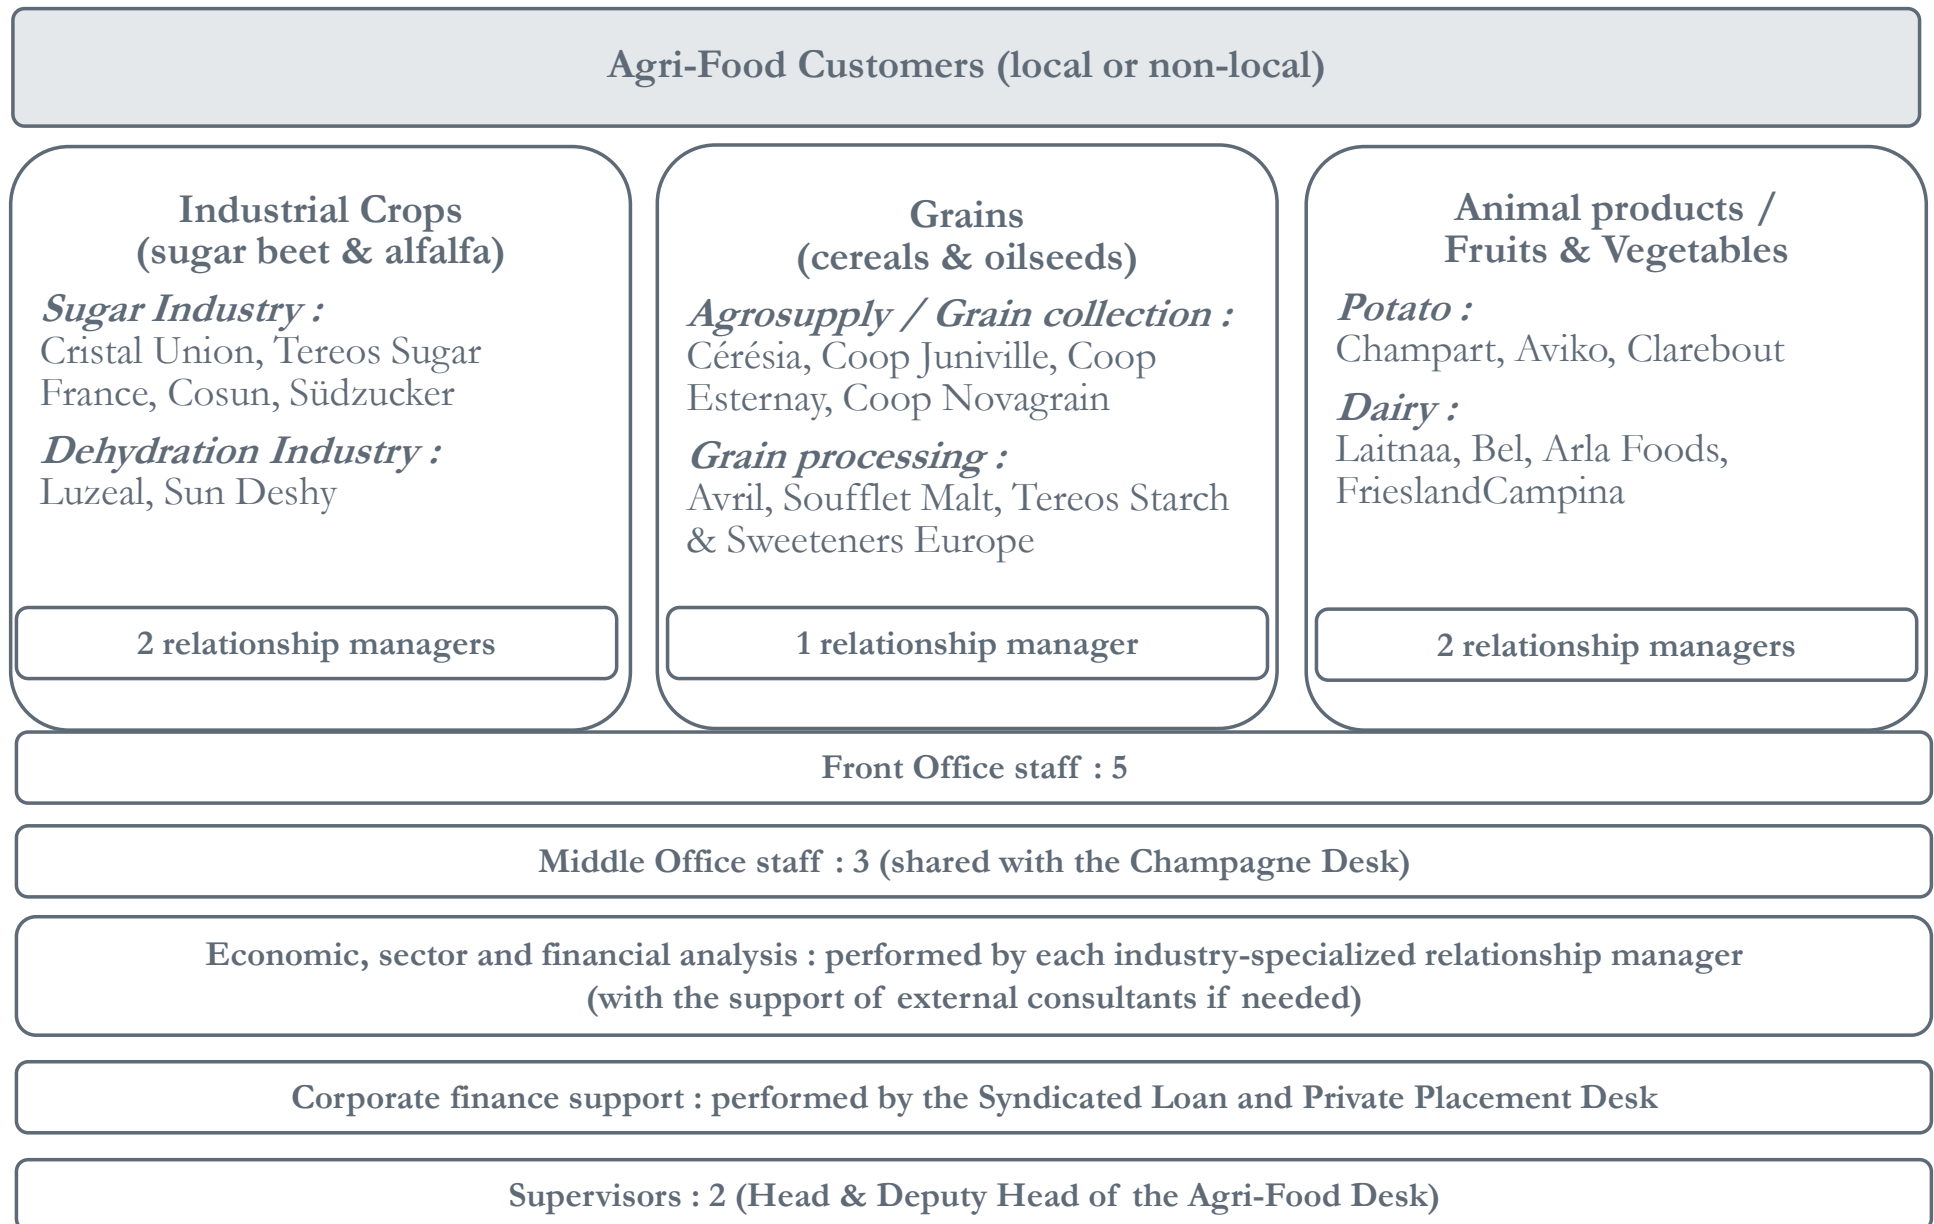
Agri-Food Customers (local or non-local)

Industrial Crops
(sugar beet & alfalfa)

*Sugar Industry :*
Cristal Union, Tereos Sugar France, Cosun, Südzucker

*Dehydration Industry :*
Luzeal, Sun Deshy

2 relationship managers

Grains
(cereals & oilseeds)

*Agrosupply / Grain collection :*
Cérésia, Coop Juniville, Coop Esternay, Coop Novagrain

*Grain processing :*
Avril, Soufflet Malt, Tereos Starch & Sweeteners Europe

1 relationship manager

Animal products /
Fruits & Vegetables

*Potato :*
Champart, Aviko, Clarebout

*Dairy :*
Laitnaa, Bel, Arla Foods, FrieslandCampina

2 relationship managers

Front Office staff : 5

Middle Office staff : 3 (shared with the Champagne Desk)

Economic, sector and financial analysis : performed by each industry-specialized relationship manager
(with the support of external consultants if needed)

Corporate finance support : performed by the Syndicated Loan and Private Placement Desk

Supervisors : 2 (Head & Deputy Head of the Agri-Food Desk)